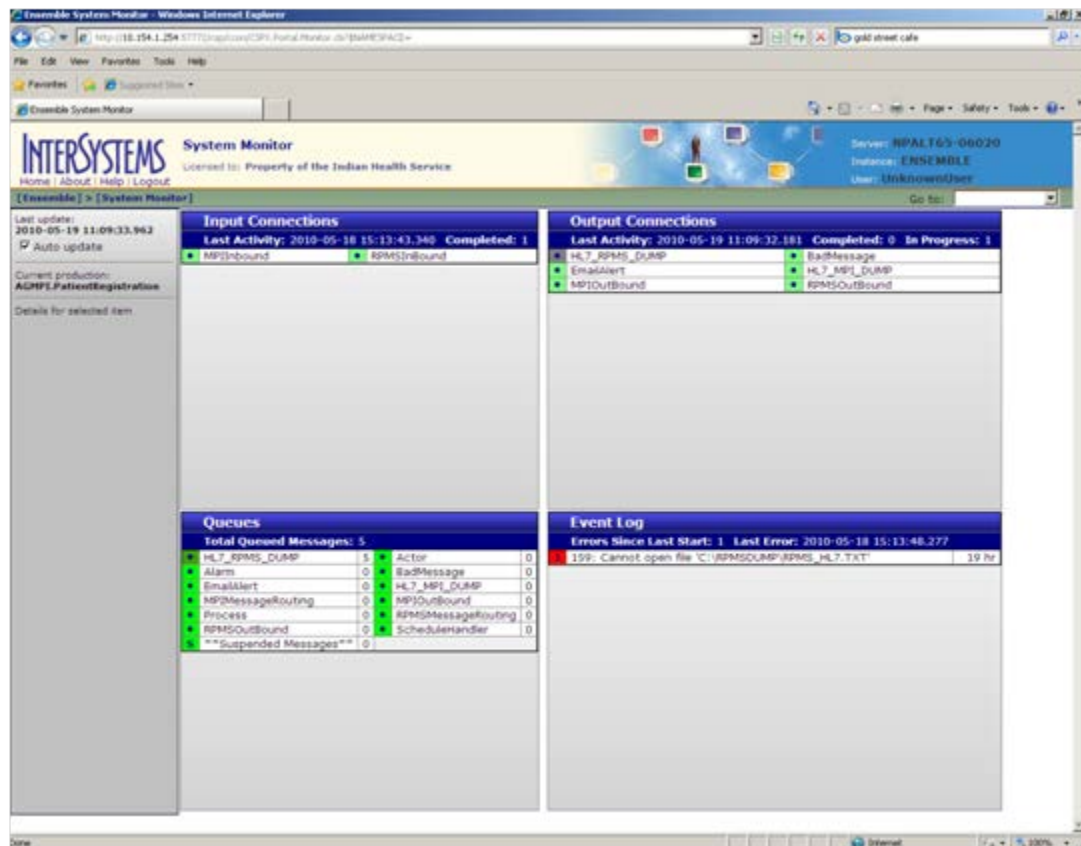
Ensemble System Monitor - Windows Internet Explorer

http://10.154.1.254:57772/csp/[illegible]/CSPX.Portal.Monitor.cls?$NAMESPACE=

gold street cafe

File Edit View Favorites Tools Help

Favorites Suggested Sites

Ensemble System Monitor

Page Safety Tools

INTERSYSTEMS
Home | About | Help | Logout

System Monitor
Licensed to: Property of the Indian Health Service

Server: NPALT65-06020
Instance: ENSEMBLE
User: UnknownUser

[Ensemble] > [System Monitor]

Go to:

Last update:
2010-05-19 11:09:33.962
Auto update

Current production:
AGMPI.PatientRegistration

Details for selected item

Input Connections
Last Activity: 2010-05-18 15:13:43.340 Completed: 1

| MPIInbound | RPMSInBound |
|---|---|

Output Connections
Last Activity: 2010-05-19 11:09:32.181 Completed: 0 In Progress: 1

| HL7_RPMS_DUMP | BadMessage |
|---|---|
| EmailAlert | HL7_MPI_DUMP |
| MPIOutBound | RPMSOutBound |

Queues
Total Queued Messages: 5

| HL7_RPMS_DUMP | 5 | Actor | 0 |
|---|---|---|---|
| Alarm | 0 | BadMessage | 0 |
| EmailAlert | 0 | HL7_MPI_DUMP | 0 |
| MPIMessageRouting | 0 | MPIOutBound | 0 |
| Process | 0 | RPMSMessageRouting | 0 |
| RPMSOutBound | 0 | ScheduleHandler | 0 |
| **Suspended Messages** | 0 | | |

Event Log
Errors Since Last Start: 1 Last Error: 2010-05-18 15:13:48.277

| 159: Cannot open file 'C:\RPMSDUMP\RPMS_HL7.TXT' | 19 hr |
|---|---|

Done
Internet
100%